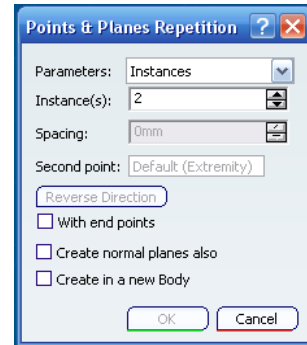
Points & Planes Repetition ? X

Parameters: Instances

Instance(s): 2

Spacing: 0mm

Second point: Default (Extremity)

Reverse Direction

With end points

Create normal planes also

Create in a new Body

OK Cancel